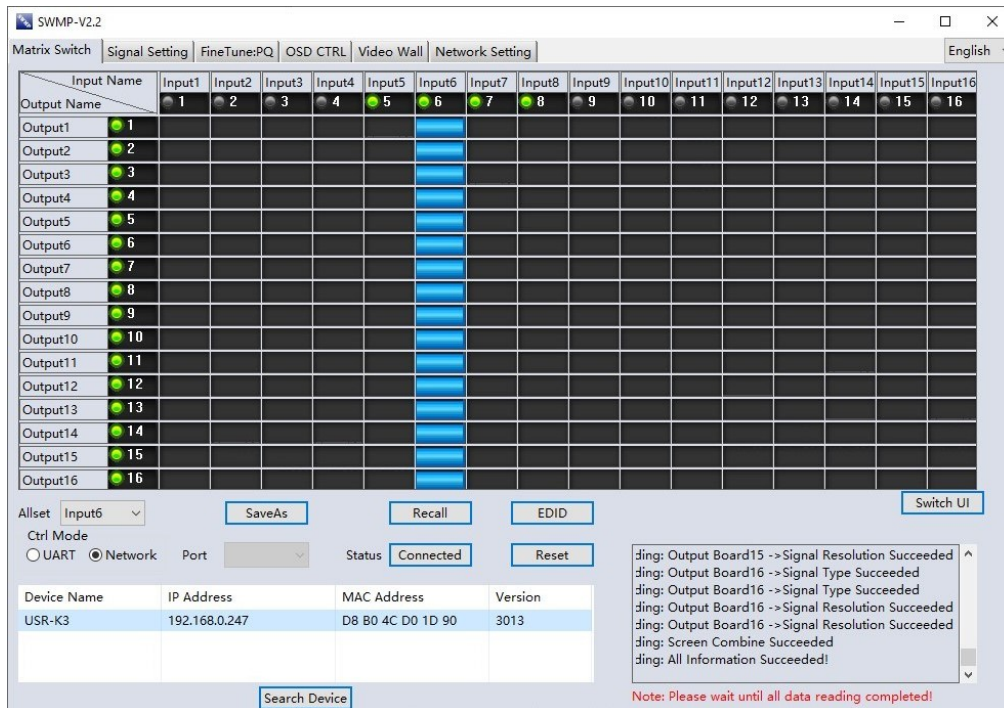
SWMP-V2.2

Matrix Switch | Signal Setting | FineTune:PQ | OSD CTRL | Video Wall | Network Setting

English

| Input Name / Output Name | Input1 1 | Input2 2 | Input3 3 | Input4 4 | Input5 5 | Input6 6 | Input7 7 | Input8 8 | Input9 9 | Input10 10 | Input11 11 | Input12 12 | Input13 13 | Input14 14 | Input15 15 | Input16 16 |
|---|---|---|---|---|---|---|---|---|---|---|---|---|---|---|---|---|
| Output1 1 | | | | | | | | | | | | | | | | |
| Output2 2 | | | | | | | | | | | | | | | | |
| Output3 3 | | | | | | | | | | | | | | | | |
| Output4 4 | | | | | | | | | | | | | | | | |
| Output5 5 | | | | | | | | | | | | | | | | |
| Output6 6 | | | | | | | | | | | | | | | | |
| Output7 7 | | | | | | | | | | | | | | | | |
| Output8 8 | | | | | | | | | | | | | | | | |
| Output9 9 | | | | | | | | | | | | | | | | |
| Output10 10 | | | | | | | | | | | | | | | | |
| Output11 11 | | | | | | | | | | | | | | | | |
| Output12 12 | | | | | | | | | | | | | | | | |
| Output13 13 | | | | | | | | | | | | | | | | |
| Output14 14 | | | | | | | | | | | | | | | | |
| Output15 15 | | | | | | | | | | | | | | | | |
| Output16 16 | | | | | | | | | | | | | | | | |

Switch UI

Allset Input6 SaveAs Recall EDID

Ctrl Mode
UART Network Port Status Connected Reset

ding: Output Board15 ->Signal Resolution Succeeded
ding: Output Board16 ->Signal Type Succeeded
ding: Output Board16 ->Signal Type Succeeded
ding: Output Board16 ->Signal Resolution Succeeded
ding: Output Board16 ->Signal Resolution Succeeded
ding: Screen Combine Succeeded
ding: All Information Succeeded!

| Device Name | IP Address | MAC Address | Version |
|---|---|---|---|
| USR-K3 | 192.168.0.247 | D8 B0 4C D0 1D 90 | 3013 |

Search Device

Note: Please wait until all data reading completed!